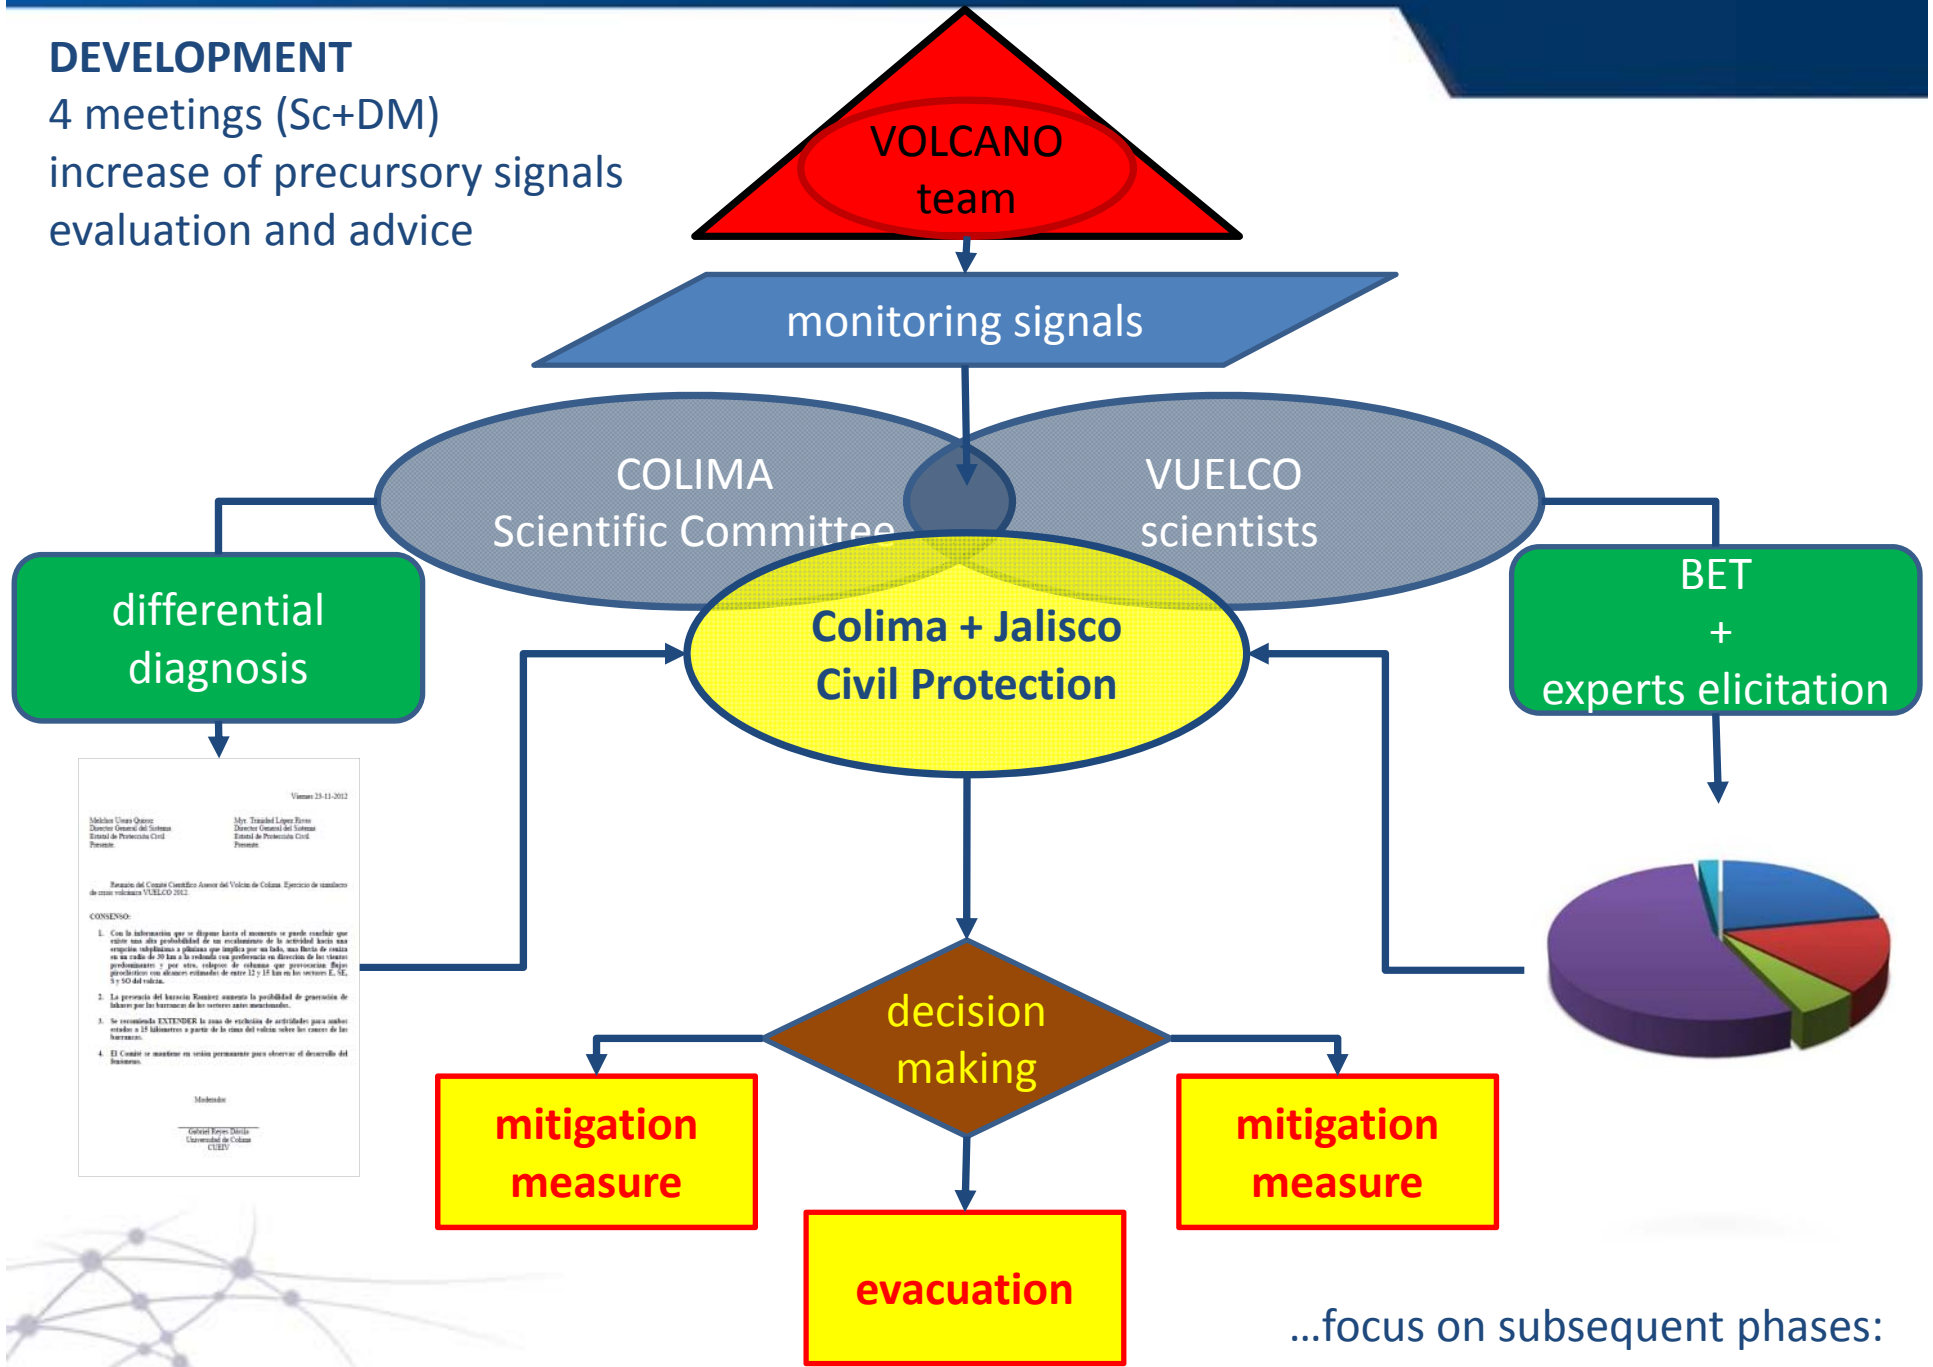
DEVELOPMENT
4 meetings (Sc+DM)
increase of precursory signals
evaluation and advice

VOLCANO team

monitoring signals

COLIMA Scientific Committee

VUELCO scientists

differential diagnosis

Colima + Jalisco Civil Protection

BET + experts elicitation

Viernes 23-11-2012

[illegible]

decision making

mitigation measure

mitigation measure

evacuation

...focus on subsequent phases: